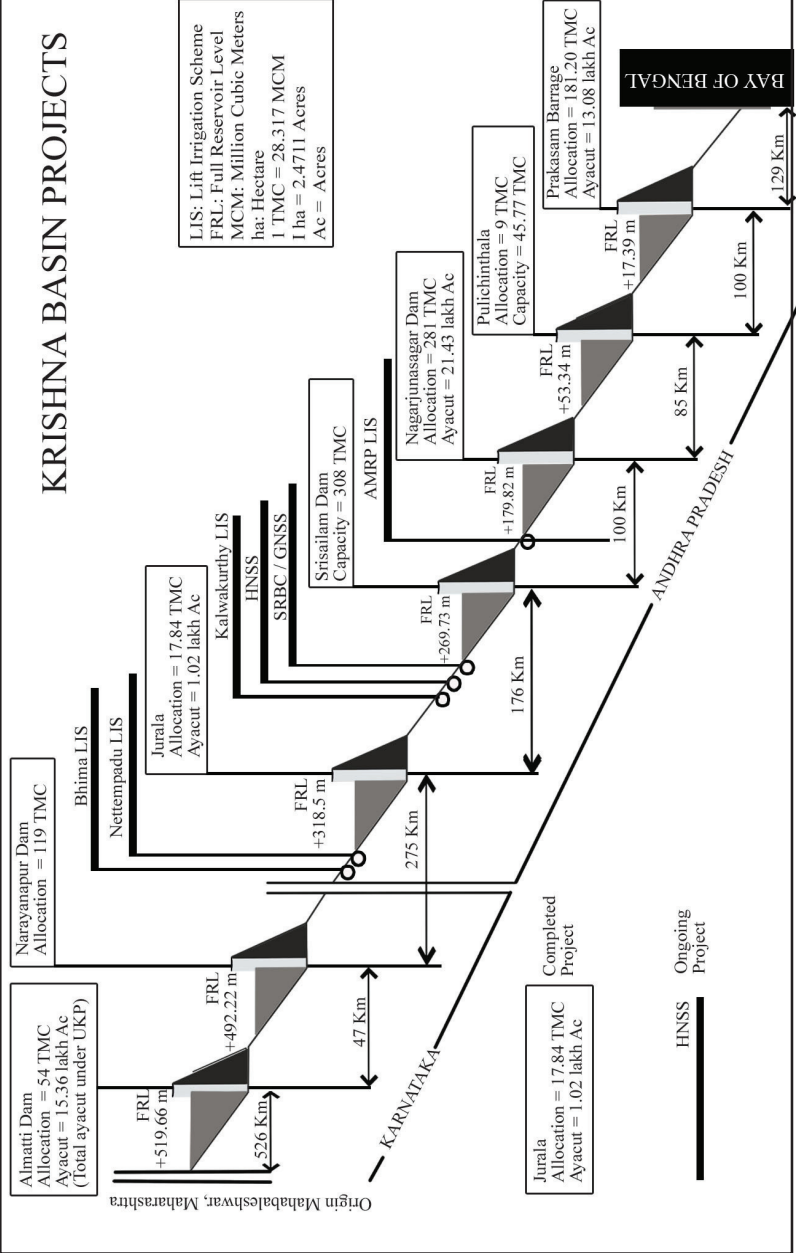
KRISHNA BASIN PROJECTS

LIS: Lift Irrigation Scheme
FRL: Full Reservoir Level
MCM: Million Cubic Meters
ha: Hectare
1 TMC = 28.317 MCM
I ha = 2.4711 Acres
Ac = Acres

Almatti Dam
Allocation = 54 TMC
Ayacut = 15.36 lakh Ac
(Total ayacut under UKP)

Narayanapur Dam
Allocation = 119 TMC

Bhima LIS

Nettempadu LIS

Jurala
Allocation = 17.84 TMC
Ayacut = 1.02 lakh Ac

Kalwakurthy LIS

HNSS

SRBC / GNSS

Srisailam Dam
Capacity = 308 TMC

AMRP LIS

Nagarjunasagar Dam
Allocation = 281 TMC
Ayacut = 21.43 lakh Ac

Pulichinthala
Allocation = 9 TMC
Capacity = 45.77 TMC

Prakasam Barrage
Allocation = 181.20 TMC
Ayacut = 13.08 lakh Ac

BAY OF BENGAL

FRL +519.66 m

FRL +492.22 m

FRL +318.5 m

FRL +269.73 m

FRL +179.82 m

FRL +53.34 m

FRL +17.39 m

526 Km

47 Km

275 Km

176 Km

100 Km

85 Km

100 Km

129 Km

KARNATAKA

ANDHRA PRADESH

Origin Mahabaleshwar, Maharashtra

Jurala
Allocation = 17.84 TMC
Ayacut = 1.02 lakh Ac

Completed Project

HNSS

Ongoing Project